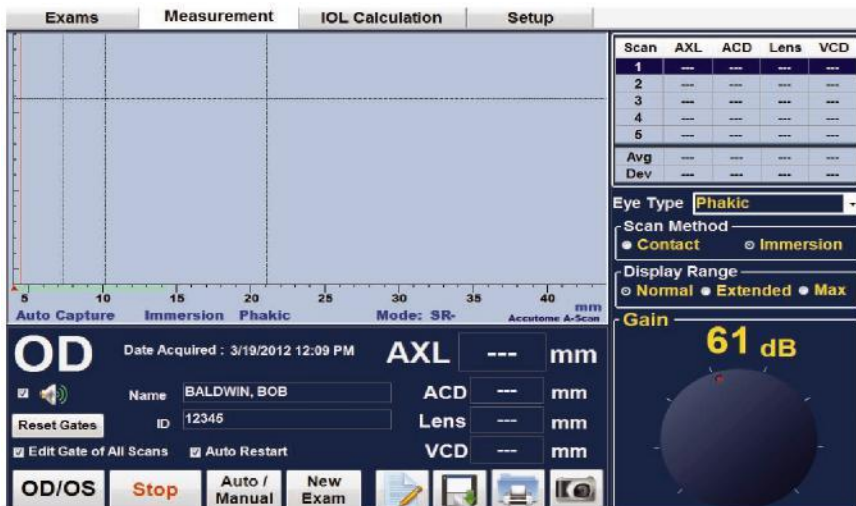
Exams Measurement IOL Calculation Setup

| Scan | AXL | ACD | Lens | VCD |
|---|---|---|---|---|
| 1 | --- | --- | --- | --- |
| 2 | --- | --- | --- | --- |
| 3 | --- | --- | --- | --- |
| 4 | --- | --- | --- | --- |
| 5 | --- | --- | --- | --- |
| Avg | --- | --- | --- | --- |
| Dev | --- | --- | --- | --- |

5 10 15 20 25 30 35 40 mm
Auto Capture Immersion Phakic Mode: SR- Accutome A-Scan

Eye Type Phakic
Scan Method
Contact Immersion
Display Range
Normal Extended Max
Gain
61 dB

OD
Date Acquired : 3/19/2012 12:09 PM
AXL --- mm
Name BALDWIN, BOB
ACD --- mm
ID 12345
Lens --- mm
Reset Gates
VCD --- mm
Edit Gate of All Scans Auto Restart

OD/OS Stop Auto / Manual New Exam